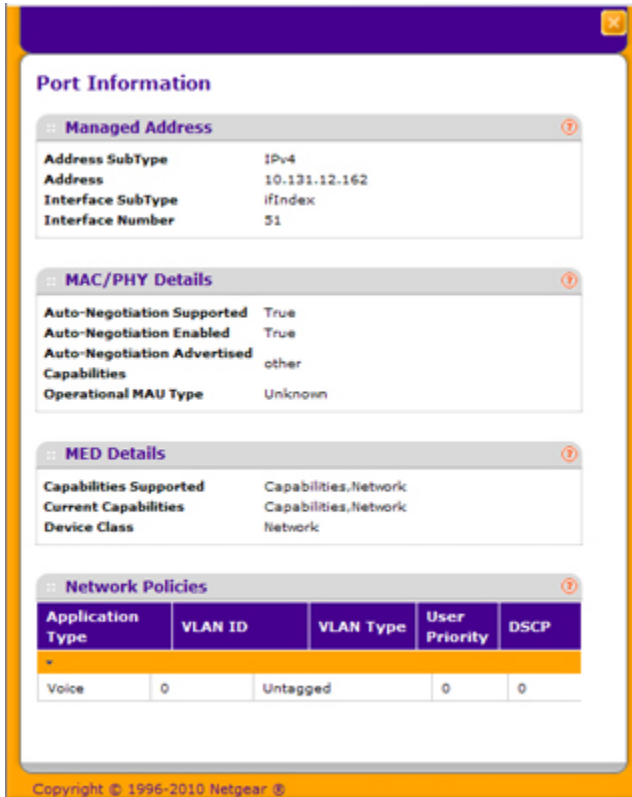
Port Information

Managed Address

| | |
|---|---|
| Address SubType | IPv4 |
| Address | 10.131.12.162 |
| Interface SubType | ifIndex |
| Interface Number | 51 |

MAC/PHY Details

| | |
|---|---|
| Auto-Negotiation Supported | True |
| Auto-Negotiation Enabled | True |
| Auto-Negotiation Advertised Capabilities | other |
| Operational MAU Type | Unknown |

MED Details

| | |
|---|---|
| Capabilities Supported | Capabilities,Network |
| Current Capabilities | Capabilities,Network |
| Device Class | Network |

Network Policies

| Application Type | VLAN ID | VLAN Type | User Priority | DSCP |
|---|---|---|---|---|
| Voice | 0 | Untagged | 0 | 0 |

Copyright © 1996-2010 Netgear ®